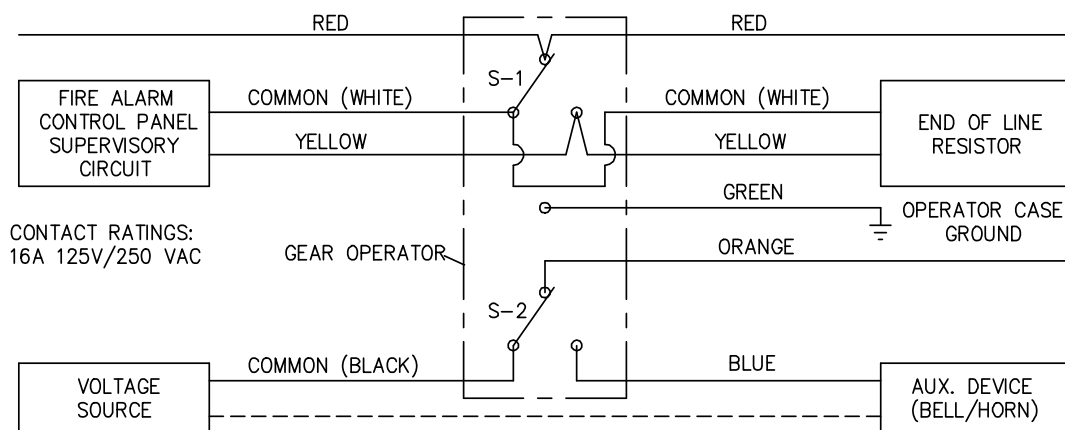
RED

RED

S–1

FIRE ALARM
CONTROL PANEL
SUPERVISORY
CIRCUIT

COMMON (WHITE)

COMMON (WHITE)

YELLOW

YELLOW

END OF LINE
RESISTOR

GREEN

CONTACT RATINGS:
16A 125V/250 VAC

GEAR OPERATOR

OPERATOR CASE
GROUND

ORANGE

S–2

COMMON (BLACK)

BLUE

VOLTAGE
SOURCE

AUX. DEVICE
(BELL/HORN)